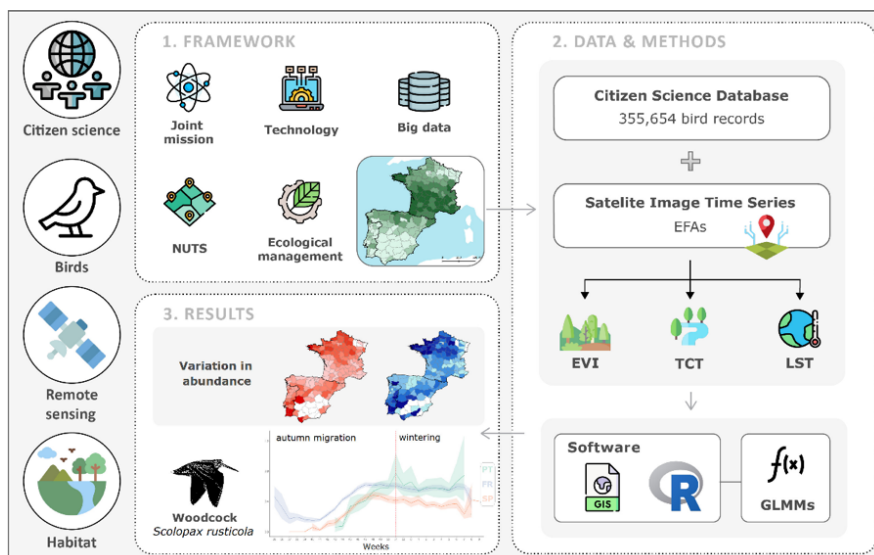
Citizen science

Birds

Remote sensing

Habitat

1. FRAMEWORK

Joint mission

Technology

Big data

NUTS

Ecological management

2. DATA & METHODS

Citizen Science Database
355,654 bird records

Satelite Image Time Series
EFAs

EVI

TCT

LST

Software

GIS

R

$f(x)$

GLMMs

3. RESULTS

Variation in abundance

Woodcock
*Scolopax rusticola*

autumn migration

wintering

PT

FR

SP

Weeks